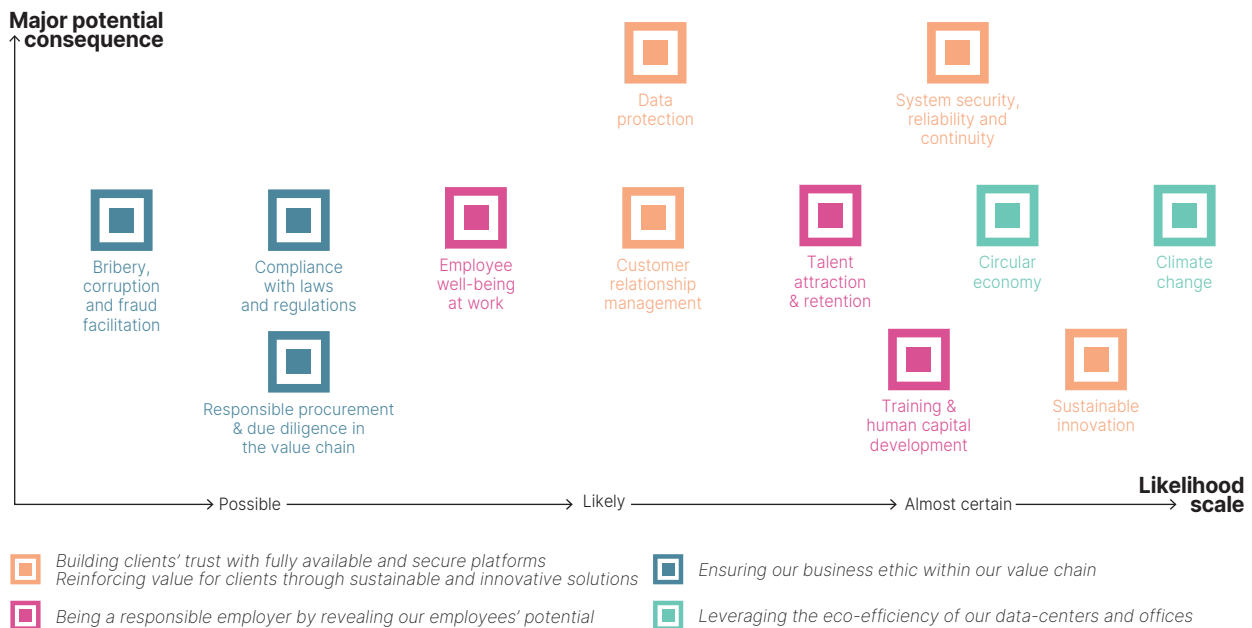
Major potential consequence

Data protection

System security, reliability and continuity

Bribery, corruption and fraud facilitation

Compliance with laws and regulations

Employee well-being at work

Customer relationship management

Talent attraction & retention

Circular economy

Climate change

Responsible procurement & due diligence in the value chain

Training & human capital development

Sustainable innovation

Possible

Likely

Almost certain

Likelihood scale

Building clients' trust with fully available and secure platforms
Reinforcing value for clients through sustainable and innovative solutions

Ensuring our business ethic within our value chain

Being a responsible employer by revealing our employees' potential

Leveraging the eco-efficiency of our data-centers and offices